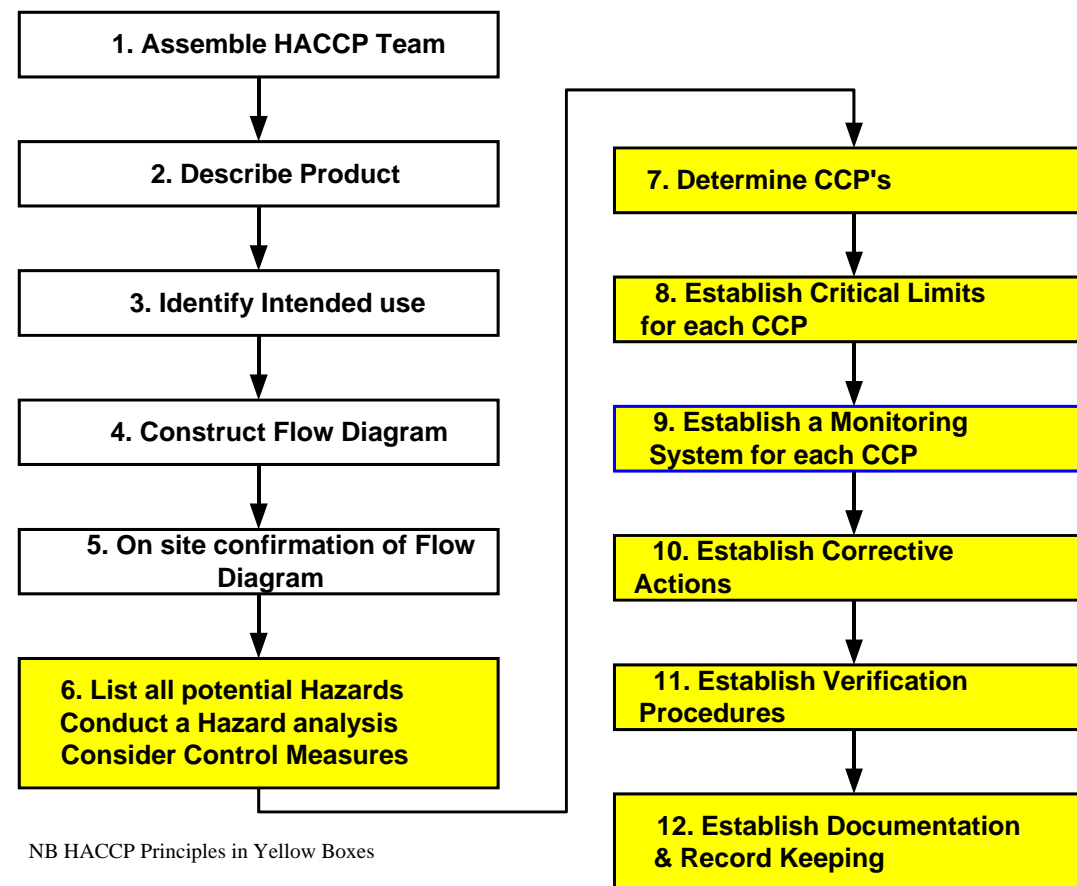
1. Assemble HACCP Team

2. Describe Product

3. Identify Intended use

4. Construct Flow Diagram

5. On site confirmation of Flow Diagram

6. List all potential Hazards Conduct a Hazard analysis Consider Control Measures

NB HACCP Principles in Yellow Boxes

7. Determine CCP's

8. Establish Critical Limits for each CCP

9. Establish a Monitoring System for each CCP

10. Establish Corrective Actions

11. Establish Verification Procedures

12. Establish Documentation & Record Keeping